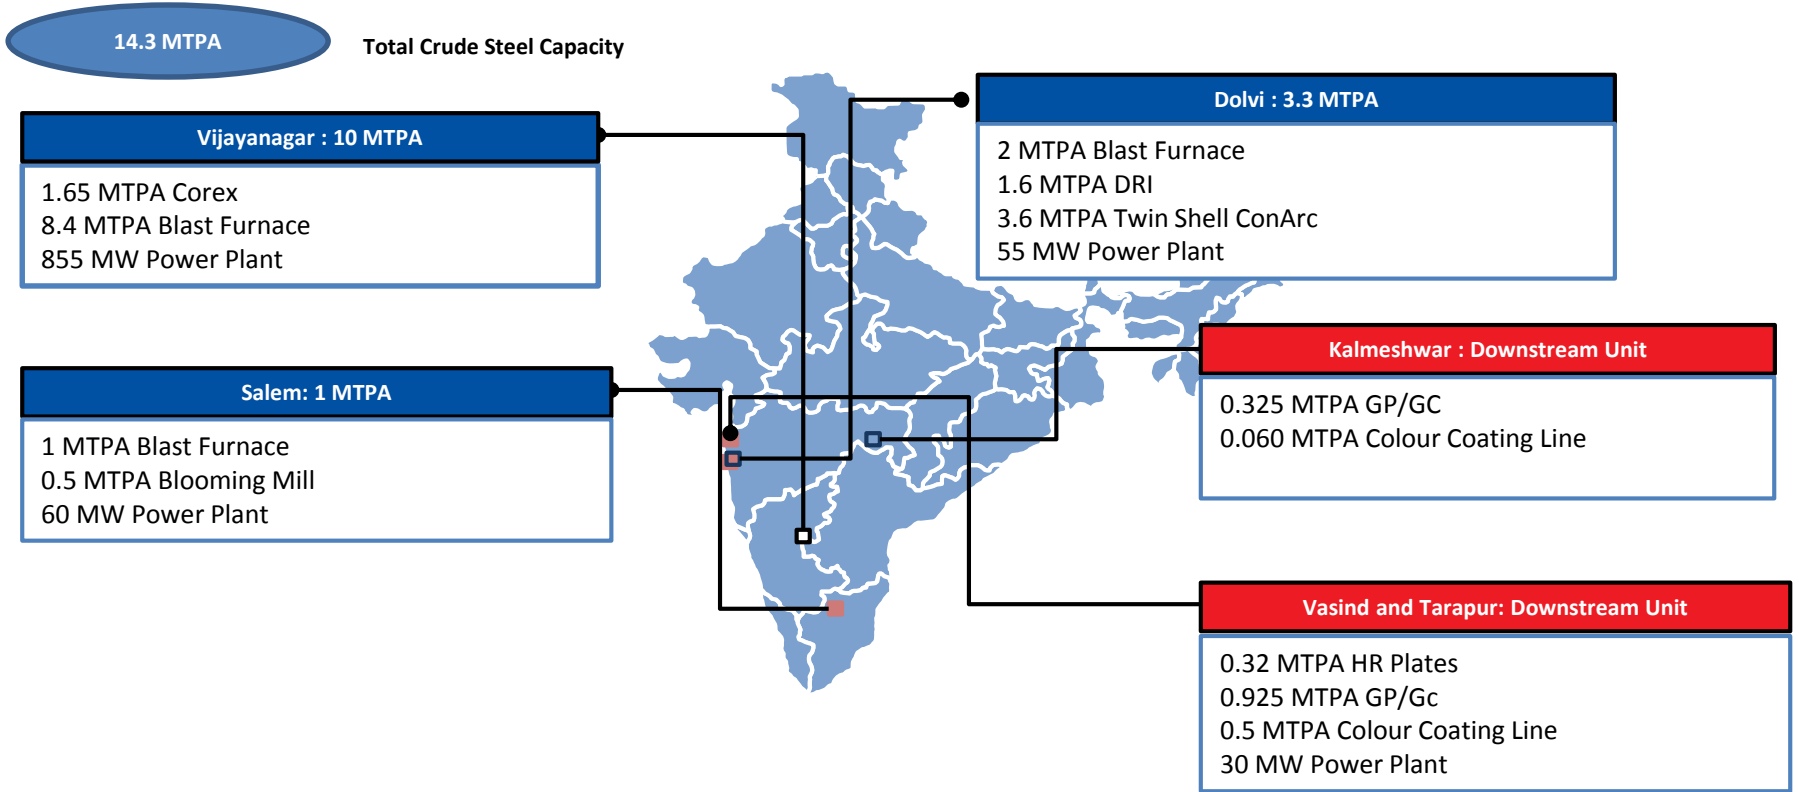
14.3 MTPA

Total Crude Steel Capacity

Vijayanagar : 10 MTPA

1.65 MTPA Corex
8.4 MTPA Blast Furnace
855 MW Power Plant

Dolvi : 3.3 MTPA

2 MTPA Blast Furnace
1.6 MTPA DRI
3.6 MTPA Twin Shell ConArc
55 MW Power Plant

Salem: 1 MTPA

1 MTPA Blast Furnace
0.5 MTPA Blooming Mill
60 MW Power Plant

Kalmeshwar : Downstream Unit

0.325 MTPA GP/GC
0.060 MTPA Colour Coating Line

Vasind and Tarapur: Downstream Unit

0.32 MTPA HR Plates
0.925 MTPA GP/Gc
0.5 MTPA Colour Coating Line
30 MW Power Plant